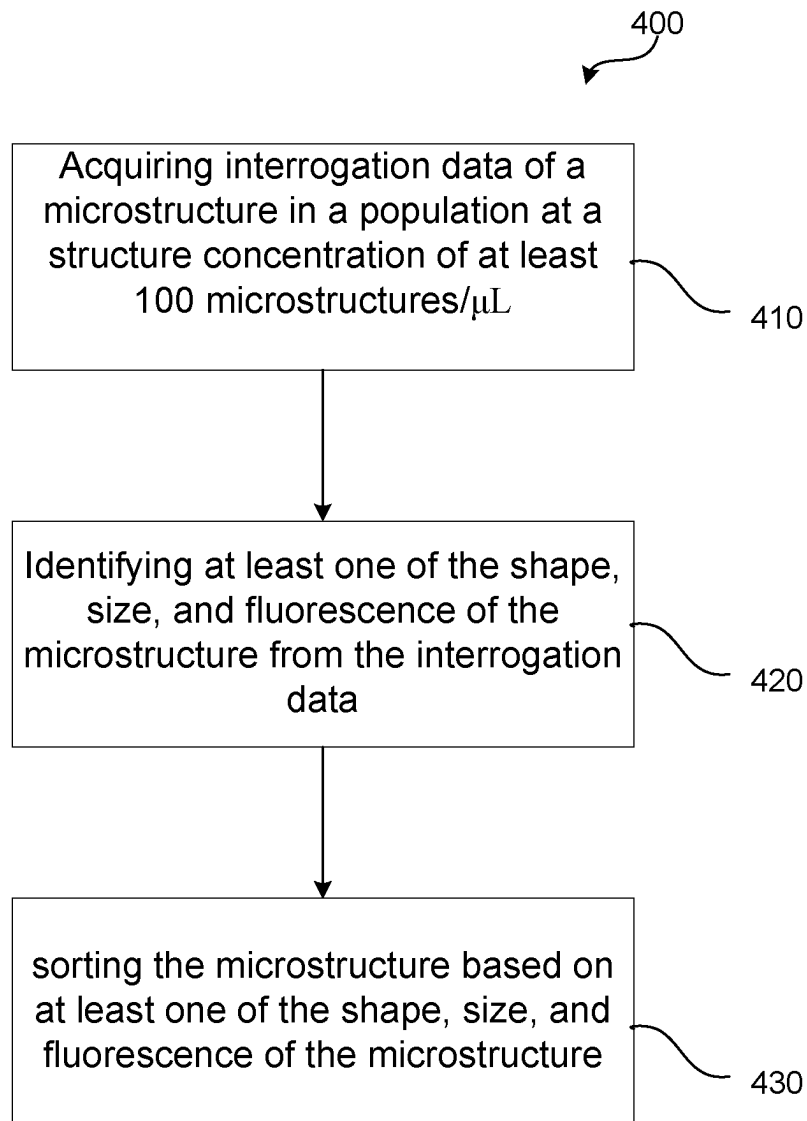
400

Acquiring interrogation data of a microstructure in a population at a structure concentration of at least 100 microstructures/$\mu L$

410

Identifying at least one of the shape, size, and fluorescence of the microstructure from the interrogation data

420

sorting the microstructure based on at least one of the shape, size, and fluorescence of the microstructure

430